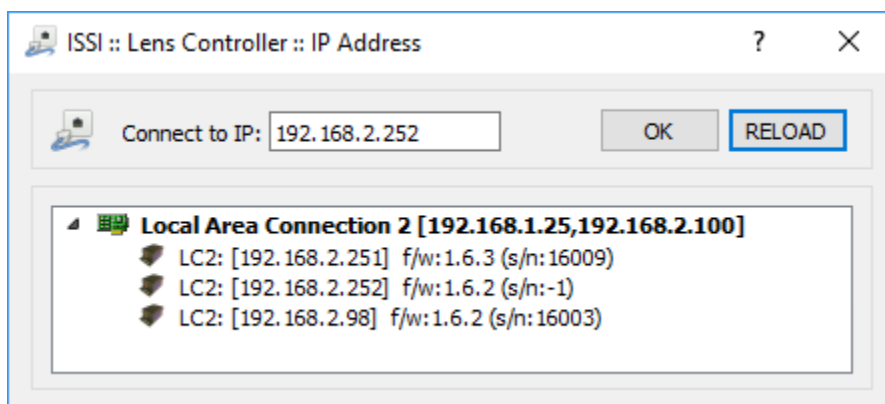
ISSI :: Lens Controller :: IP Address

?

X

Connect to IP: 192.168.2.252

OK

RELOAD

Local Area Connection 2 [192.168.1.25,192.168.2.100]

LC2: [192.168.2.251] f/w:1.6.3 (s/n:16009)

LC2: [192.168.2.252] f/w:1.6.2 (s/n:-1)

LC2: [192.168.2.98] f/w:1.6.2 (s/n:16003)